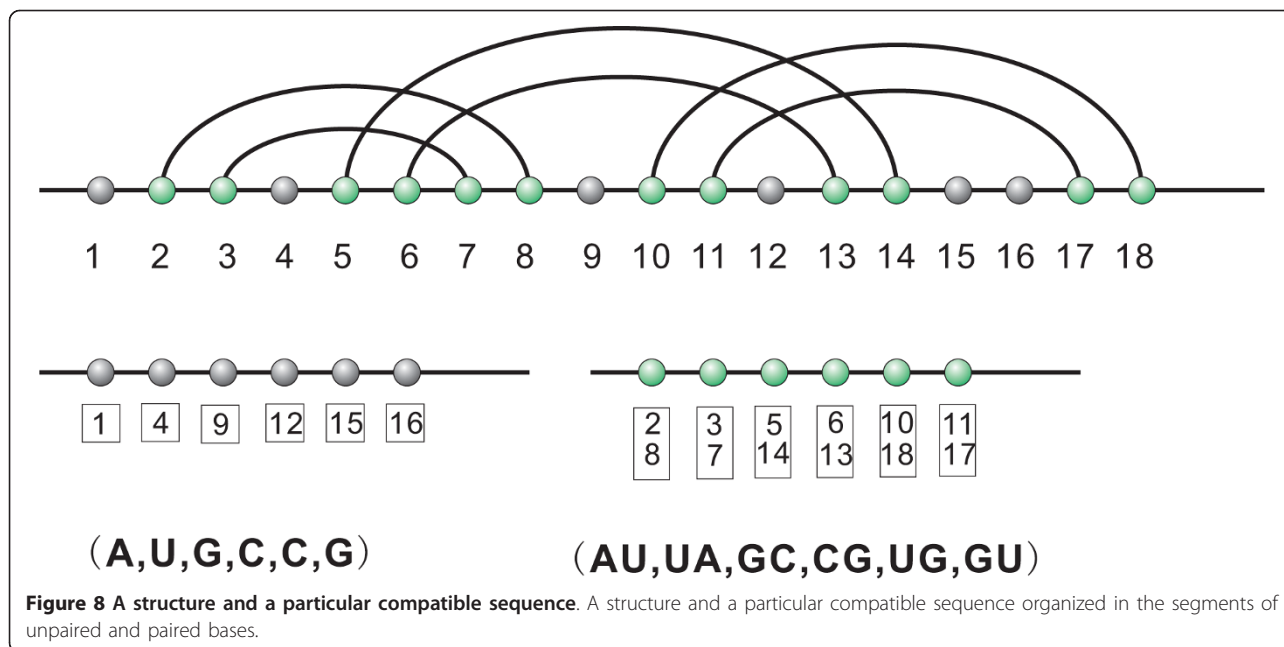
1 2 3 4 5 6 7 8 9 10 11 12 13 14 15 16 17 18

1 4 9 12 15 16

2 8 3 7 5 14 6 13 10 18 11 17

（A,U,G,C,C,G）

（AU,UA,GC,CG,UG,GU）

**Figure 8 A structure and a particular compatible sequence**. A structure and a particular compatible sequence organized in the segments of unpaired and paired bases.